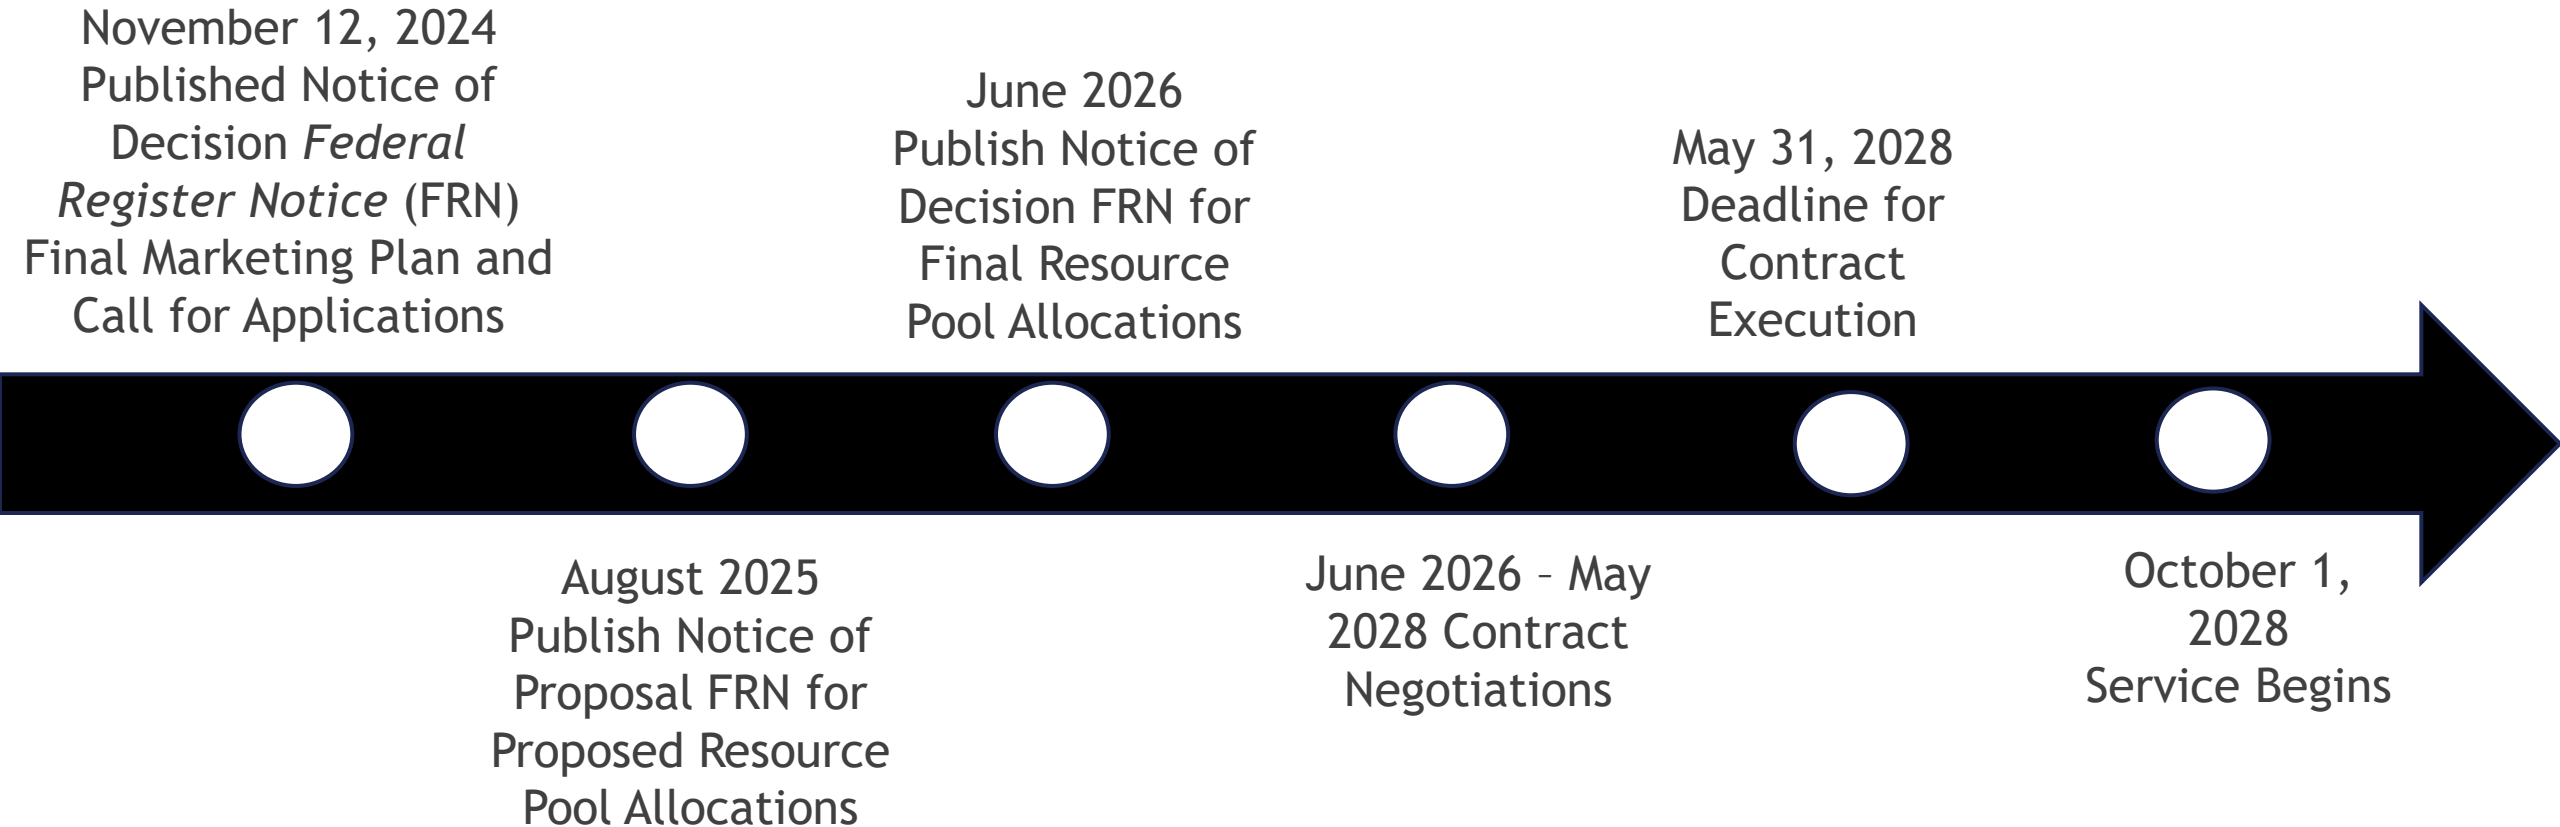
November 12, 2024
Published Notice of Decision *Federal Register Notice* (FRN) Final Marketing Plan and Call for Applications

August 2025
Publish Notice of Proposal FRN for Proposed Resource Pool Allocations

June 2026
Publish Notice of Decision FRN for Final Resource Pool Allocations

June 2026 – May 2028 Contract Negotiations

May 31, 2028
Deadline for Contract Execution

October 1, 2028
Service Begins